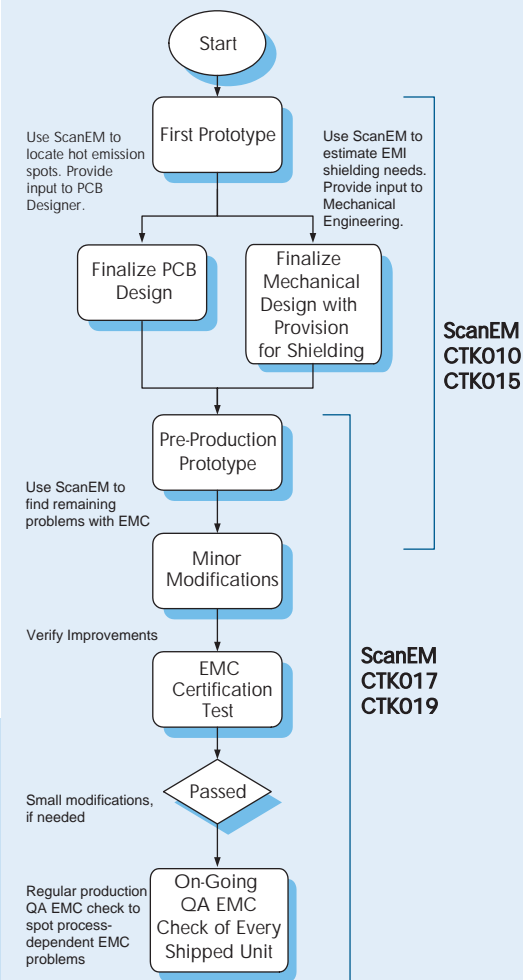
Start

Use ScanEM to locate hot emission spots. Provide input to PCB Designer.

First Prototype

Use ScanEM to estimate EMI shielding needs. Provide input to Mechanical Engineering.

Finalize PCB Design

Finalize Mechanical Design with Provision for Shielding

ScanEM
CTK010
CTK015

Pre-Production Prototype

Use ScanEM to find remaining problems with EMC

Minor Modifications

Verify Improvements

ScanEM
CTK017
CTK019

EMC Certification Test

Small modifications, if needed

Passed

Regular production QA EMC check to spot process-dependent EMC problems

On-Going QA EMC Check of Every Shipped Unit